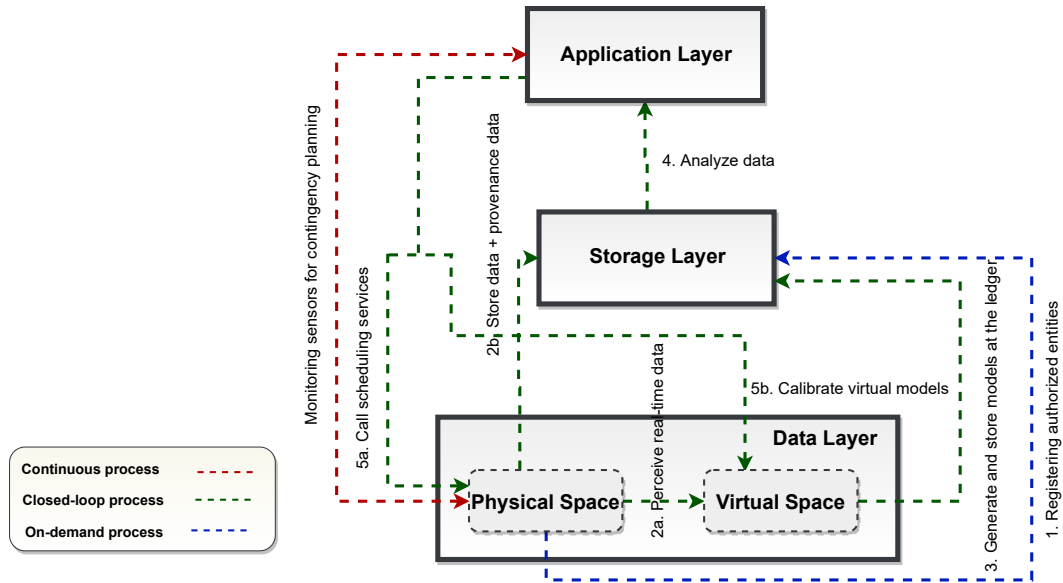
Application Layer

4. Analyze data

Storage Layer

Monitoring sensors for contingency planning

5a. Call scheduling services

2b. Store data + provenance data

2a. Perceive real-time data

5b. Calibrate virtual models

3. Generate and store models at the ledger

1. Registering authorized entities

Data Layer

Physical Space

Virtual Space

Continuous process

Closed-loop process

On-demand process